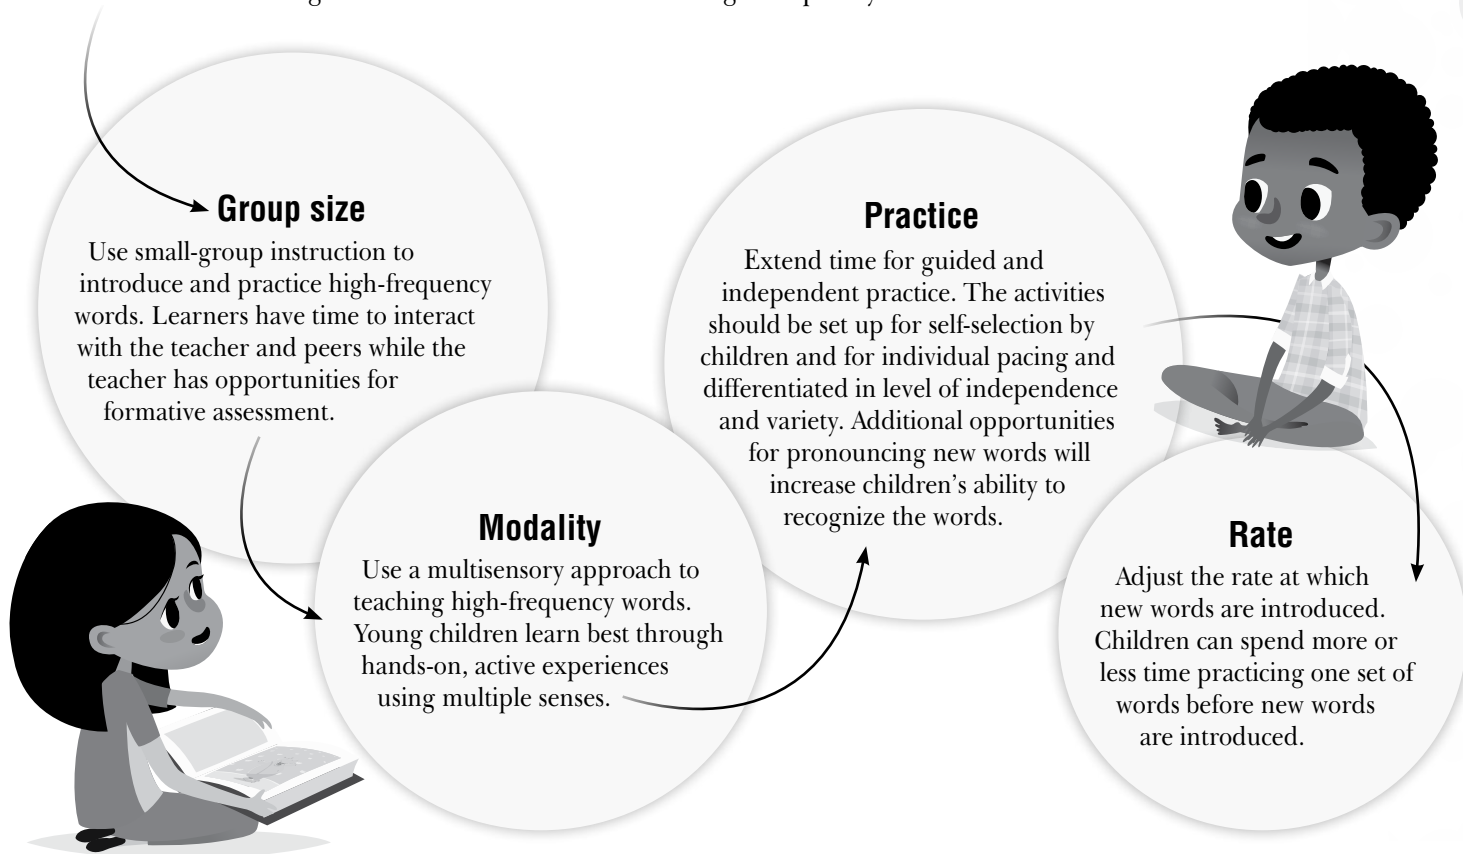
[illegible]

Group size

Use small-group instruction to introduce and practice high-frequency words. Learners have time to interact with the teacher and peers while the teacher has opportunities for formative assessment.

Modality

Use a multisensory approach to teaching high-frequency words. Young children learn best through hands-on, active experiences using multiple senses.

Practice

Extend time for guided and independent practice. The activities should be set up for self-selection by children and for individual pacing and differentiated in level of independence and variety. Additional opportunities for pronouncing new words will increase children's ability to recognize the words.

Rate

Adjust the rate at which new words are introduced. Children can spend more or less time practicing one set of words before new words are introduced.